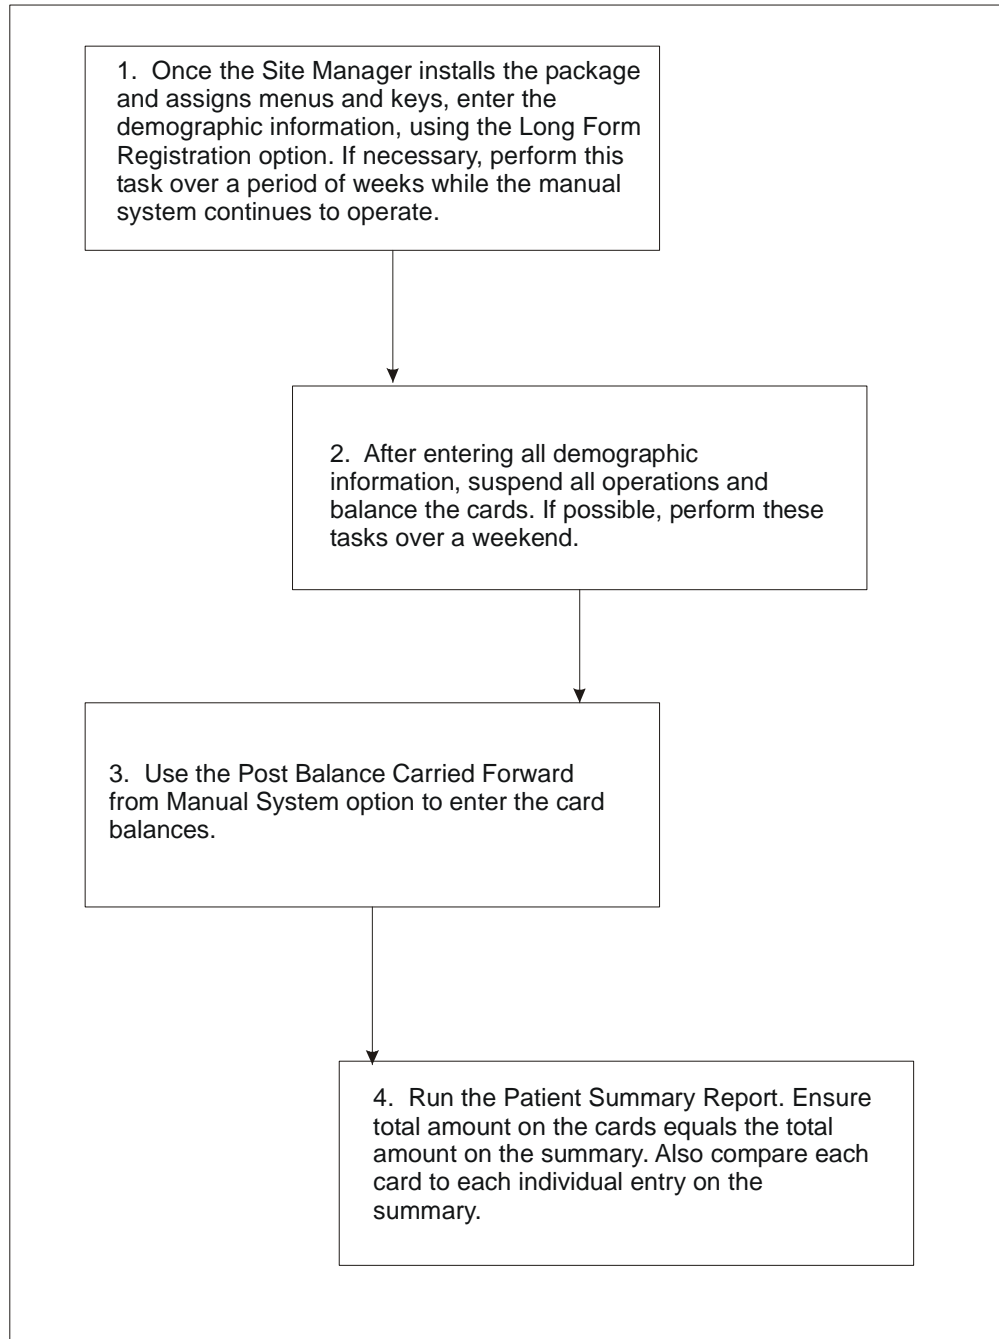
1. Once the Site Manager installs the package and assigns menus and keys, enter the demographic information, using the Long Form Registration option. If necessary, perform this task over a period of weeks while the manual system continues to operate.

2. After entering all demographic information, suspend all operations and balance the cards. If possible, perform these tasks over a weekend.

3. Use the Post Balance Carried Forward from Manual System option to enter the card balances.

4. Run the Patient Summary Report. Ensure total amount on the cards equals the total amount on the summary. Also compare each card to each individual entry on the summary.